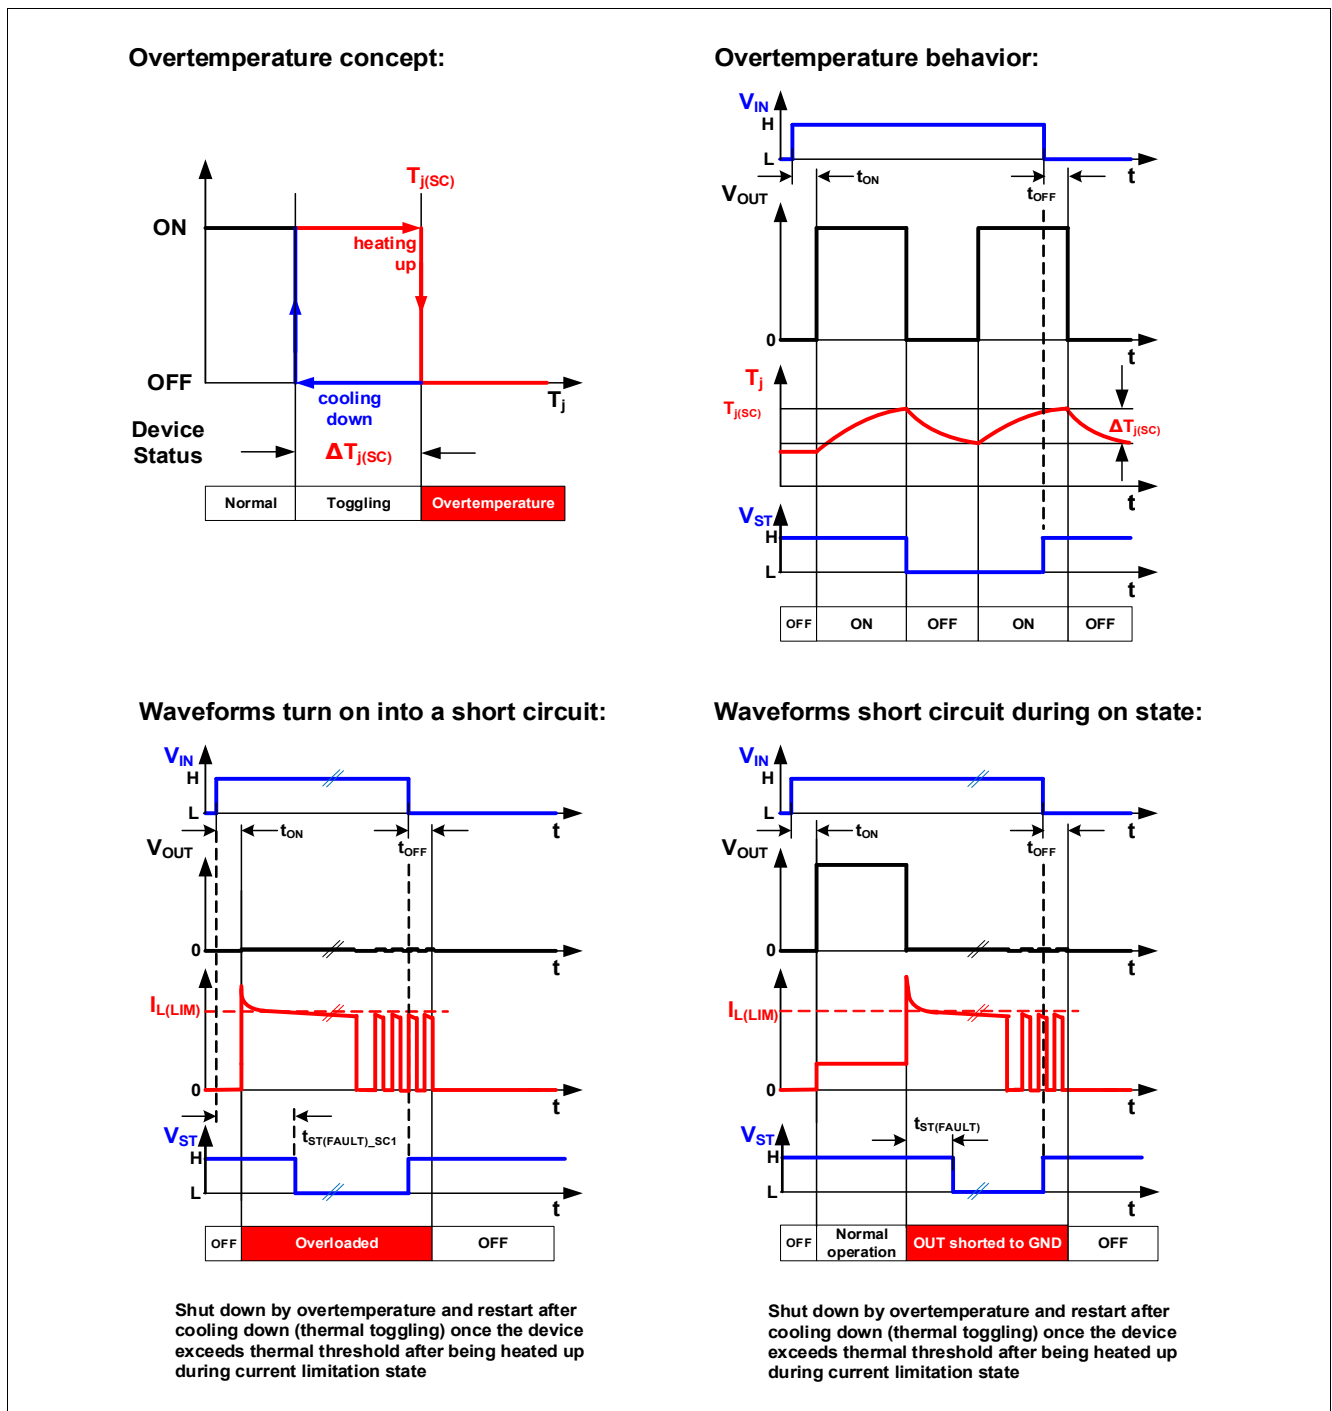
Overtemperature concept:

$T_{j(SC)}$

ON

heating up

OFF

cooling down

$T_j$

Device Status

$\Delta T_{j(SC)}$

| Normal | Toggling | Overtemperature |
|---|---|---|

Overtemperature behavior:

$V_{IN}$
H
L
$t_{ON}$
$t_{OFF}$
t
$V_{OUT}$
0
t
$T_j$
$T_{j(SC)}$
$\Delta T_{j(SC)}$
t
$V_{ST}$
H
L
t

| OFF | ON | OFF | ON | OFF |
|---|---|---|---|---|

Waveforms turn on into a short circuit:

$V_{IN}$
H
L
$t_{ON}$
$t_{OFF}$
t
$V_{OUT}$
0
t
$I_{L(LIM)}$
0
t
$t_{ST(FAULT)\_SC1}$
$V_{ST}$
H
L
t

| OFF | Overloaded | OFF |
|---|---|---|

Shut down by overtemperature and restart after cooling down (thermal toggling) once the device exceeds thermal threshold after being heated up during current limitation state

Waveforms short circuit during on state:

$V_{IN}$
H
L
$t_{ON}$
$t_{OFF}$
t
$V_{OUT}$
0
t
$I_{L(LIM)}$
0
t
$t_{ST(FAULT)}$
$V_{ST}$
H
L
t

| OFF | Normal operation | OUT shorted to GND | OFF |
|---|---|---|---|

Shut down by overtemperature and restart after cooling down (thermal toggling) once the device exceeds thermal threshold after being heated up during current limitation state